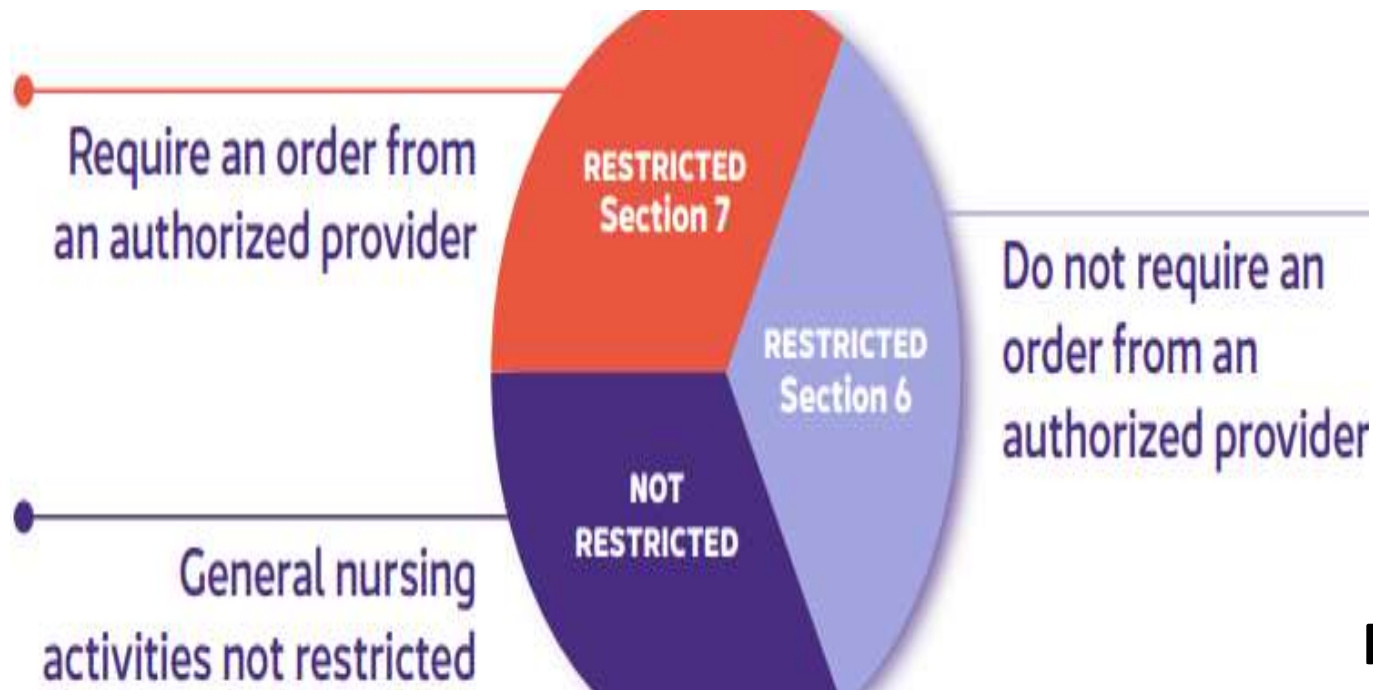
Require an order from an authorized provider

RESTRICTED Section 7

RESTRICTED Section 6

Do not require an order from an authorized provider

NOT RESTRICTED

General nursing activities not restricted